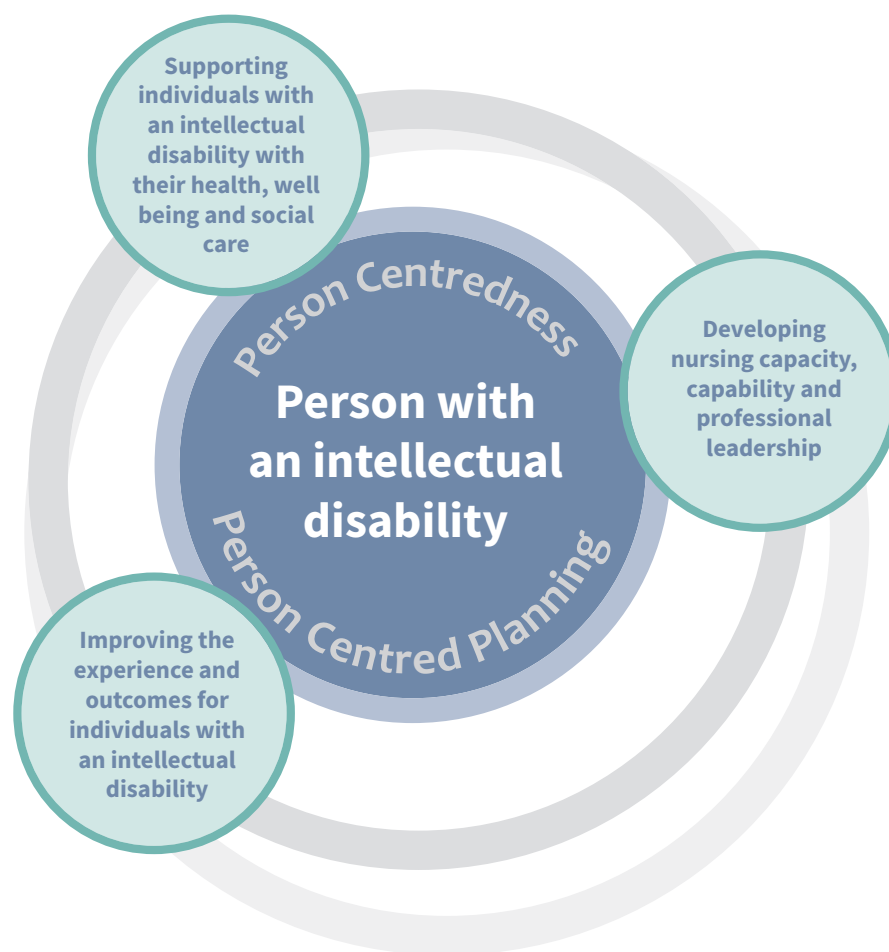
Supporting individuals with an intellectual disability with their health, well being and social care

Person Centredness

Person with an intellectual disability

Person Centred Planning

Developing nursing capacity, capability and professional leadership

Improving the experience and outcomes for individuals with an intellectual disability